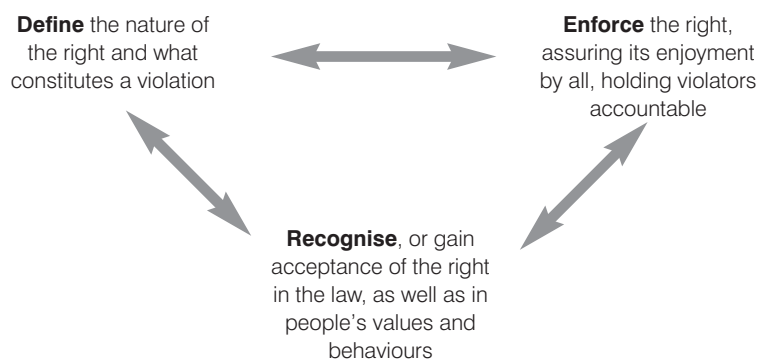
**Define** the nature of the right and what constitutes a violation

**Enforce** the right, assuring its enjoyment by all, holding violators accountable

**Recognise**, or gain acceptance of the right in the law, as well as in people's values and behaviours